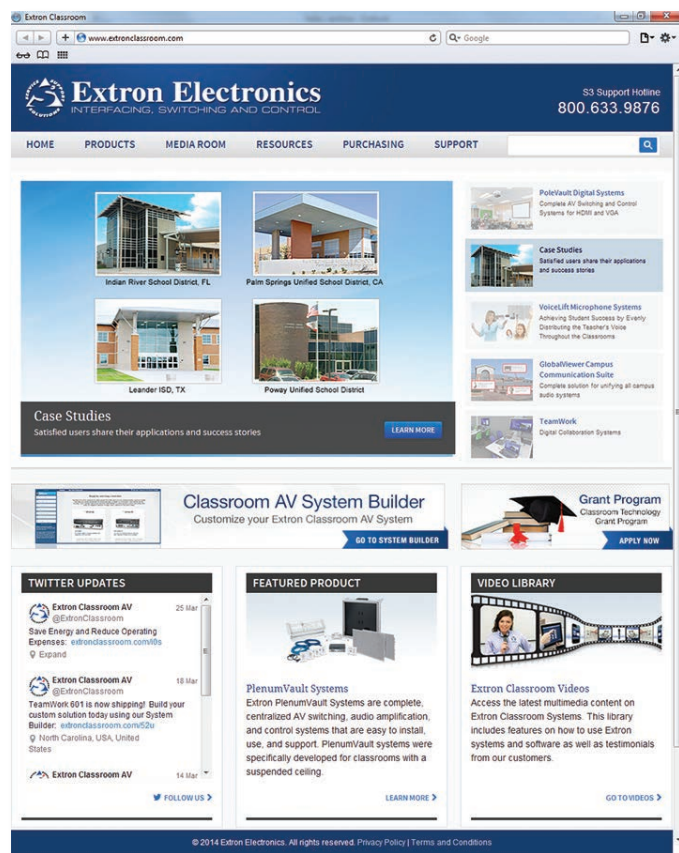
Extron Classroom

www.extronclassroom.com

Google

Extron Electronics
INTERFACING, SWITCHING AND CONTROL

S3 Support Hotline
800.633.9876

HOME PRODUCTS MEDIA ROOM RESOURCES PURCHASING SUPPORT

Indian River School District, FL

Palm Springs Unified School District, CA

Leander ISD, TX

Poway Unified School District

Case Studies
Satisfied users share their applications and success stories

LEARN MORE

PoleVault Digital Systems
Complete AV Switching and Control Systems for HDMI and VGA

Case Studies
Satisfied users share their applications and success stories

VoiceLift Microphone Systems
Achieving Student Success by Evenly Distributing the Teacher's Voice Throughout the Classrooms

GlobalViewer Campus Communication Suite
Complete solution for unifying all campus audio systems

TeamWork
Digital Collaboration Systems

Classroom AV System Builder
Customize your Extron Classroom AV System

GO TO SYSTEM BUILDER

Grant Program
Classroom Technology Grant Program

APPLY NOW

TWITTER UPDATES

Extron Classroom AV
@ExtronClassroom
25 Mar
Save Energy and Reduce Operating Expenses: extronclassroom.com/i0s
Expand

Extron Classroom AV
@ExtronClassroom
18 Mar
TeamWork 601 is now shipping! Build your custom solution today using our System Builder: extronclassroom.com/52u
North Carolina, USA, United States

Extron Classroom AV
14 Mar

FOLLOW US

FEATURED PRODUCT

PlenumVault Systems
Extron PlenumVault Systems are complete, centralized AV switching, audio amplification, and control systems that are easy to install, use, and support. PlenumVault systems were specifically developed for classrooms with a suspended ceiling.

LEARN MORE

VIDEO LIBRARY

Extron Classroom Videos
Access the latest multimedia content on Extron Classroom Systems. This library includes features on how to use Extron systems and software as well as testimonials from our customers.

GO TO VIDEOS

© 2014 Extron Electronics. All rights reserved. Privacy Policy | Terms and Conditions